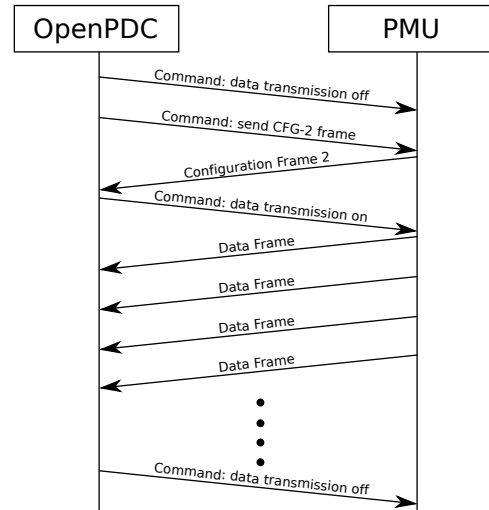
OpenPDC

PMU

Command: data transmission off

Command: send CFG-2 frame

Configuration Frame 2

Command: data transmission on

Data Frame

Data Frame

Data Frame

Data Frame

Command: data transmission off